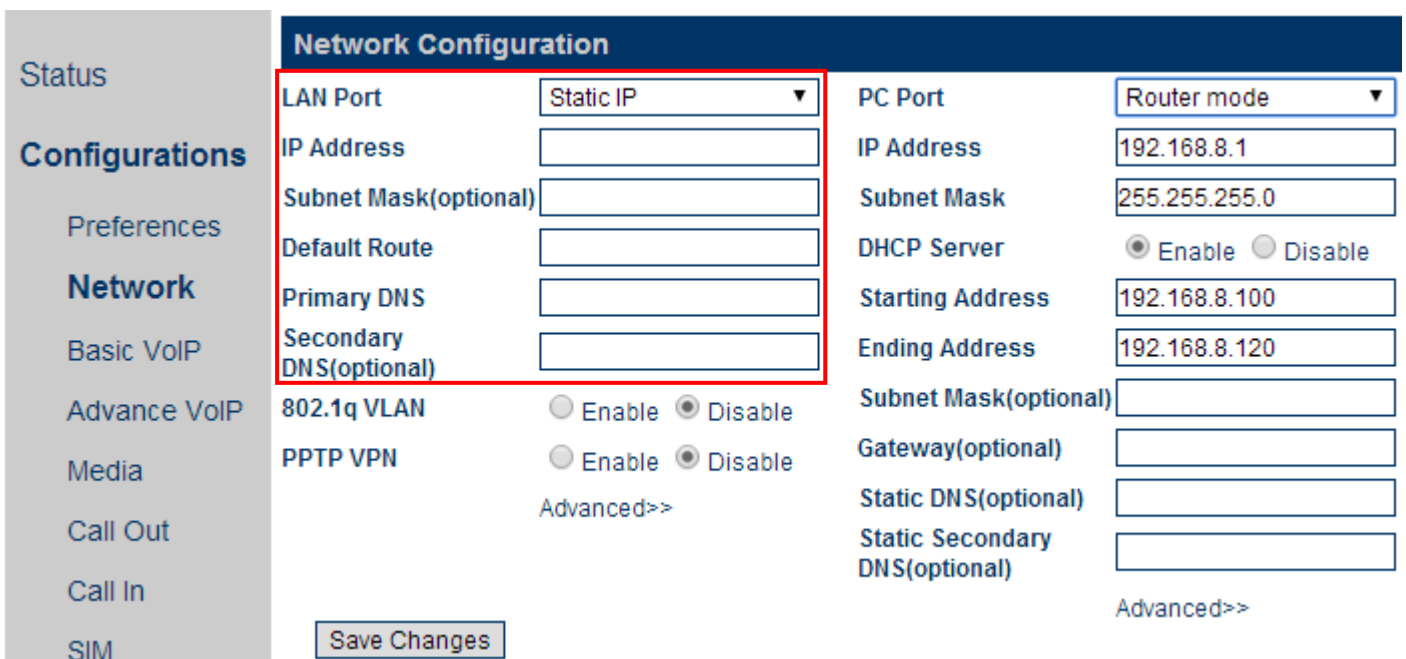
Status

Configurations

Preferences

Network

Basic VoIP

Advance VoIP

Media

Call Out

Call In

SIM

Network Configuration

LAN Port | Static IP

IP Address

Subnet Mask(optional)

Default Route

Primary DNS

Secondary DNS(optional)

802.1q VLAN | Enable | Disable

PPTP VPN | Enable | Disable

Advanced>>

PC Port | Router mode

IP Address | 192.168.8.1

Subnet Mask | 255.255.255.0

DHCP Server | Enable | Disable

Starting Address | 192.168.8.100

Ending Address | 192.168.8.120

Subnet Mask(optional)

Gateway(optional)

Static DNS(optional)

Static Secondary DNS(optional)

Advanced>>

Save Changes